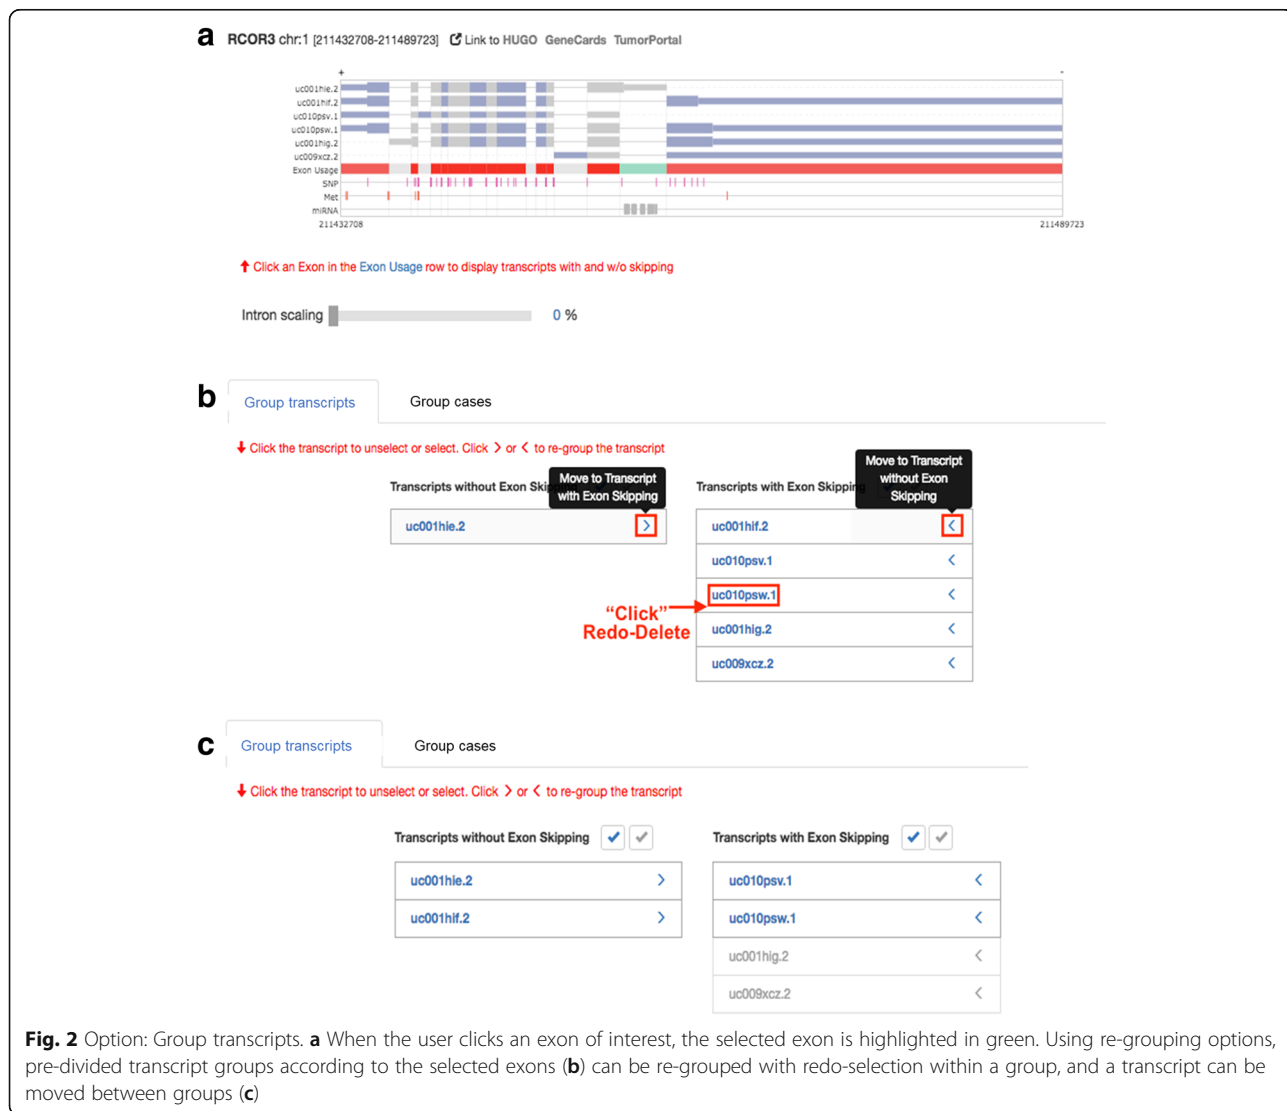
a RCOR3 chr:1 [211432708-211489723] Link to HUGO GeneCards TumorPortal

+

-

uc001hie.2
uc001hif.2
uc010psv.1
uc010psw.1
uc001hig.2
uc009xcz.2
Exon Usage
SNP
Met
miRNA

211432708 211489723

Click an Exon in the Exon Usage row to display transcripts with and w/o skipping

Intron scaling 0 %

b Group transcripts Group cases

Click the transcript to unselect or select. Click > or < to re-group the transcript

Transcripts without Exon Ski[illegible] Move to Transcript with Exon Skipping

Transcripts with Exon Skippi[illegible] Move to Transcript without Exon Skipping

uc001hie.2 >

uc001hif.2 <
uc010psv.1 <
uc010psw.1 <
uc001hig.2 <
uc009xcz.2 <

"Click" Redo-Delete

c Group transcripts Group cases

Click the transcript to unselect or select. Click > or < to re-group the transcript

Transcripts without Exon Skipping

uc001hie.2 >
uc001hif.2 >

Transcripts with Exon Skipping

uc010psv.1 <
uc010psw.1 <
uc001hig.2 <
uc009xcz.2 <

**Fig. 2** Option: Group transcripts. **a** When the user clicks an exon of interest, the selected exon is highlighted in green. Using re-grouping options, pre-divided transcript groups according to the selected exons (**b**) can be re-grouped with redo-selection within a group, and a transcript can be moved between groups (**c**)